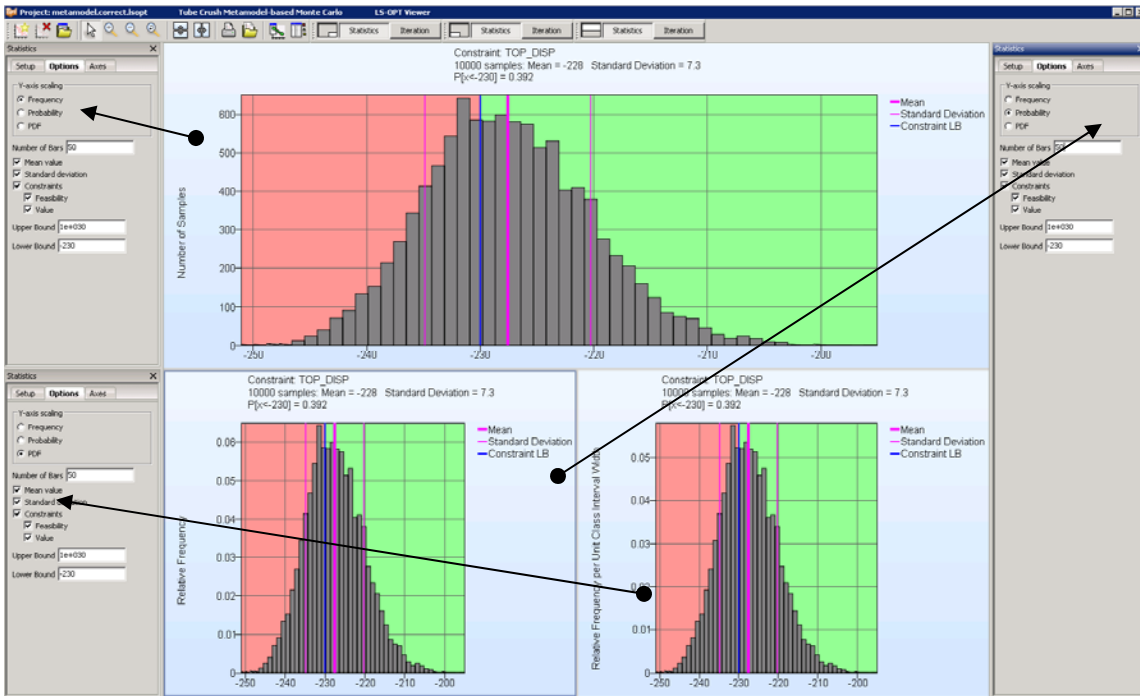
Project: metamodel.correct.lsopt Tube Crush Metamodel-based Monte Carlo LS-OPT Viewer

Statistics Iteration Statistics Iteration Statistics Iteration

Statistics
Setup Options Axes
Y-axis scaling
Frequency
Probability
PDF
Number of Bars 50
Mean value
Standard deviation
Constraints
Feasibility
Value
Upper Bound 1e+030
Lower Bound -230

Constraint: TOP_DISP
10000 samples: Mean = -228 Standard Deviation = 7.3
P[x<-230] = 0.392

Mean
Standard Deviation
Constraint LB

Number of Samples
800
700
600
500
400
300
200
100
0
-250 -240 -230 -220 -210 -200

Statistics
Setup Options Axes
Y-axis scaling
Frequency
Probability
PDF
Number of Bars 50
Mean value
Standard deviation
Constraints
Feasibility
Value
Upper Bound 1e+030
Lower Bound -230

Statistics
Setup Options Axes
Y-axis scaling
Frequency
Probability
PDF
Number of Bars 50
Mean value
Standard deviation
Constraints
Feasibility
Value
Upper Bound 1e+030
Lower Bound -230

Constraint: TOP_DISP
10000 samples: Mean = -228 Standard Deviation = 7.3
P[x<-230] = 0.392

Mean
Standard Deviation
Constraint LB

Relative Frequency
0.06
0.05
0.04
0.03
0.02
0.01
0
-250 -240 -230 -220 -210 -200

Constraint: TOP_DISP
10000 samples: Mean = -228 Standard Deviation = 7.3
P[x<-230] = 0.392

Mean
Standard Deviation
Constraint LB

Relative Frequency per Unit Class Interval Width
0.05
0.04
0.03
0.02
0.01
0
-250 -240 -230 -220 -210 -200